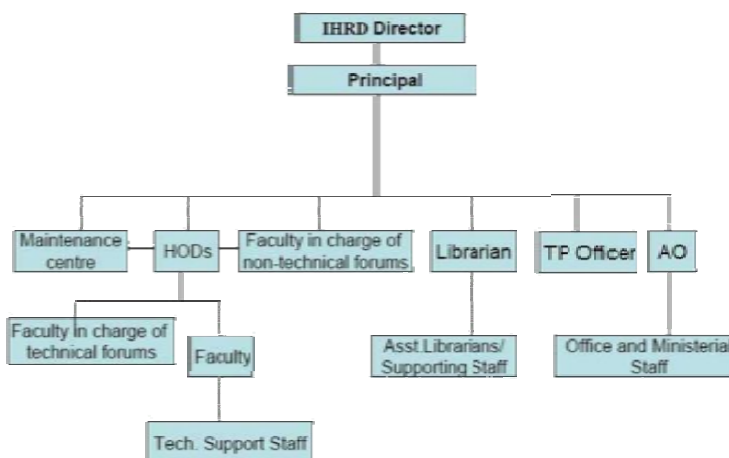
IHRD Director

Principal

Maintenance centre

HODs

Faculty in charge of non-technical forums

Librarian

TP Officer

AO

Faculty in charge of technical forums

Faculty

Asst.Librarians/ Supporting Staff

Office and Ministerial Staff

Tech. Support Staff